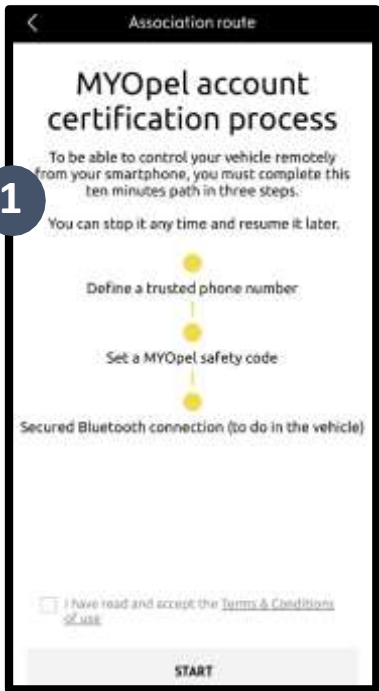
Association route

MYOpel account certification process

1

To be able to control your vehicle remotely from your smartphone, you must complete this ten minutes path in three steps.

You can stop it any time and resume it later.

Define a trusted phone number

Set a MYOpel safety code

Secured Bluetooth connection (to do in the vehicle)

I have read and accept the Terms & Conditions of use

START